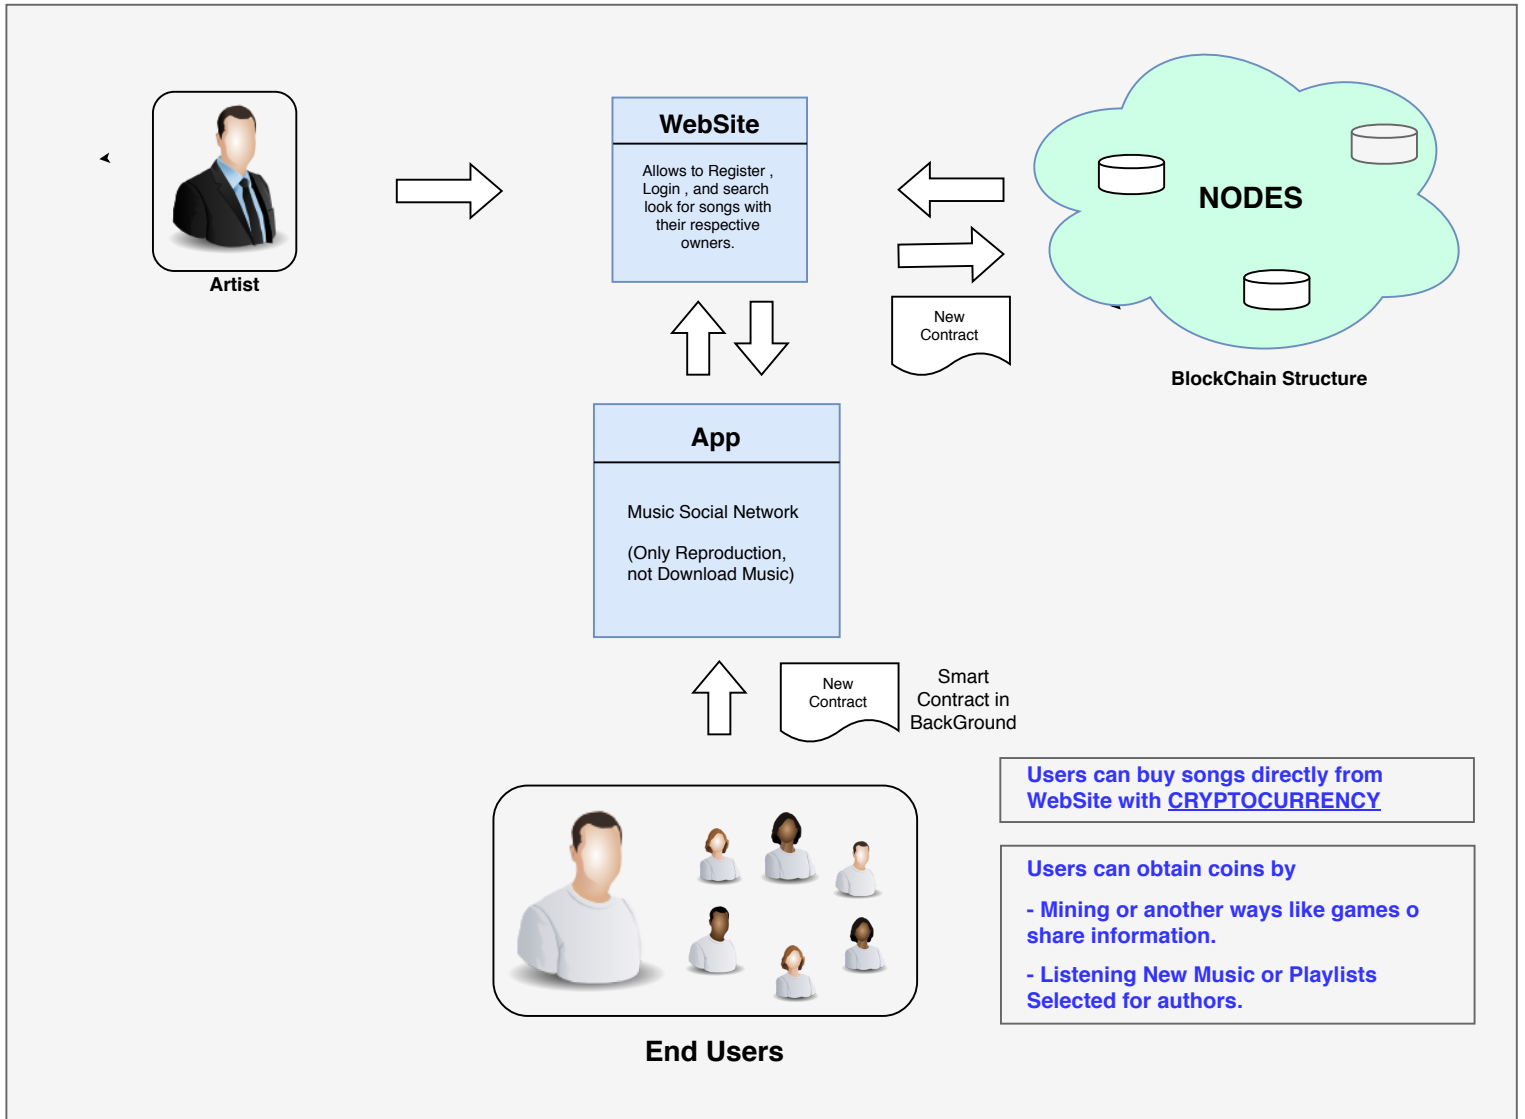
Artist

WebSite

Allows to Register , Login , and search look for songs with their respective owners.

NODES

New Contract

BlockChain Structure

App

Music Social Network

(Only Reproduction, not Download Music)

New Contract

Smart Contract in BackGround

Users can buy songs directly from WebSite with CRYPTOCURRENCY

Users can obtain coins by

- Mining or another ways like games o share information.

- Listening New Music or Playlists Selected for authors.

End Users